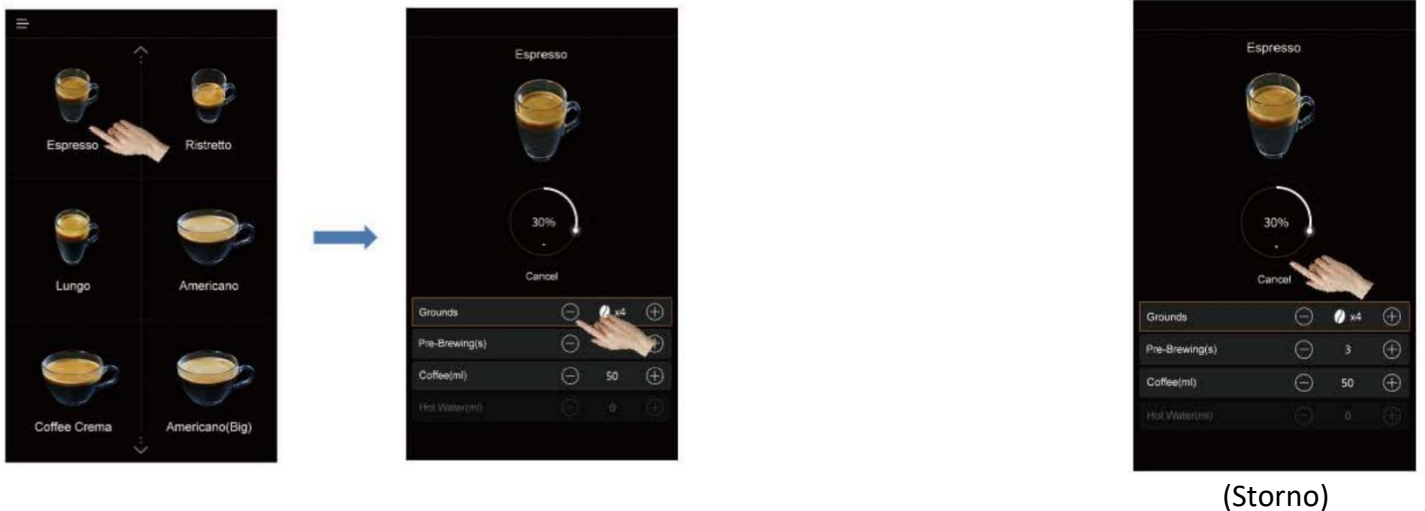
Espresso
Ristretto
Lungo
Americano
Coffee Crema
Americano(Big)

Espresso
30%
Cancel
Grounds x4
Pre-Brewing(s)
Coffee(ml) 50
Hot Water(ml) 0

Espresso
30%
Cancel
Grounds x4
Pre-Brewing(s) 3
Coffee(ml) 50
Hot Water(ml) 0

(Storno)